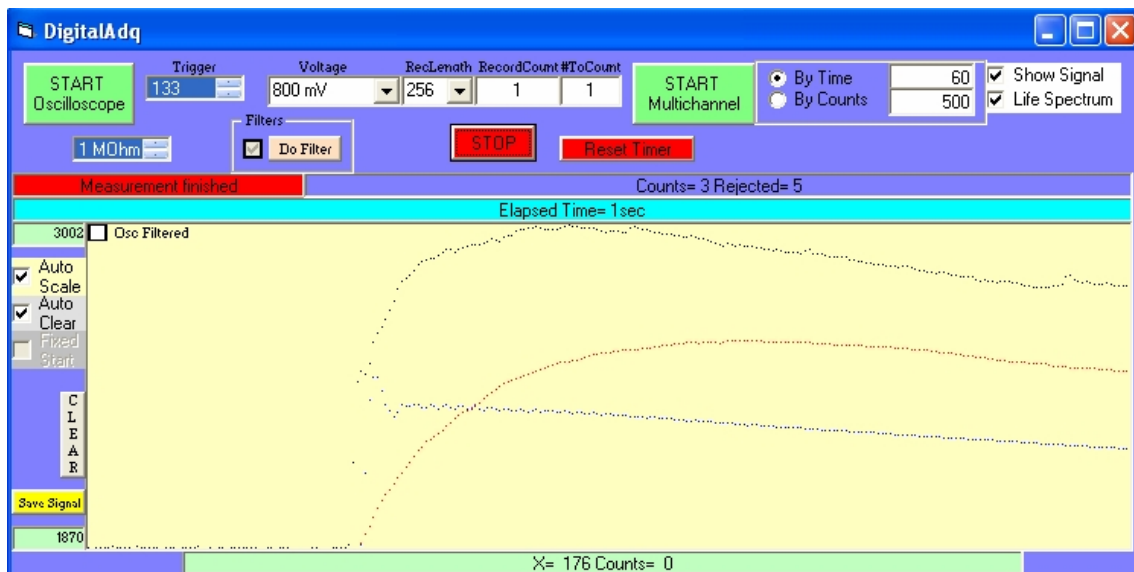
DigitalAdq

START Oscilloscope

Trigger
133

Voltage
800 mV

RecLength
256

RecordCount
1

#ToCount
1

START Multichannel

By Time
60

By Counts
500

Show Signal
Life Spectrum

1 MOhm

Filters
Do Filter

STOP

Reset Timer

Measurement finished

Counts= 3 Rejected= 5

Elapsed Time= 1sec

3002

Osc Filtered

Auto Scale

Auto Clear

Fixed Start

C L E A R

Save Signal

1870

X= 176 Counts= 0